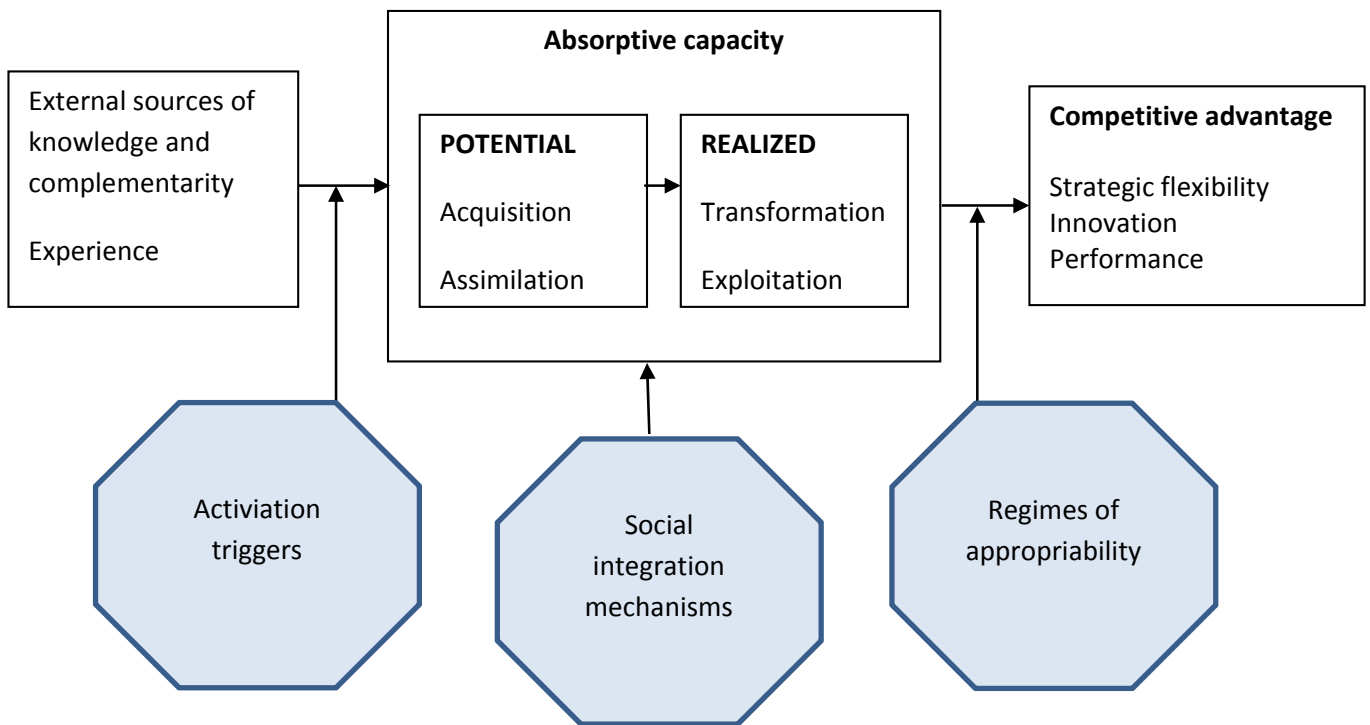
External sources of knowledge and complementarity

Experience

Absorptive capacity

POTENTIAL

Acquisition

Assimilation

REALIZED

Transformation

Exploitation

Competitive advantage

Strategic flexibility
Innovation
Performance

Activiation triggers

Social integration mechanisms

Regimes of appropriability